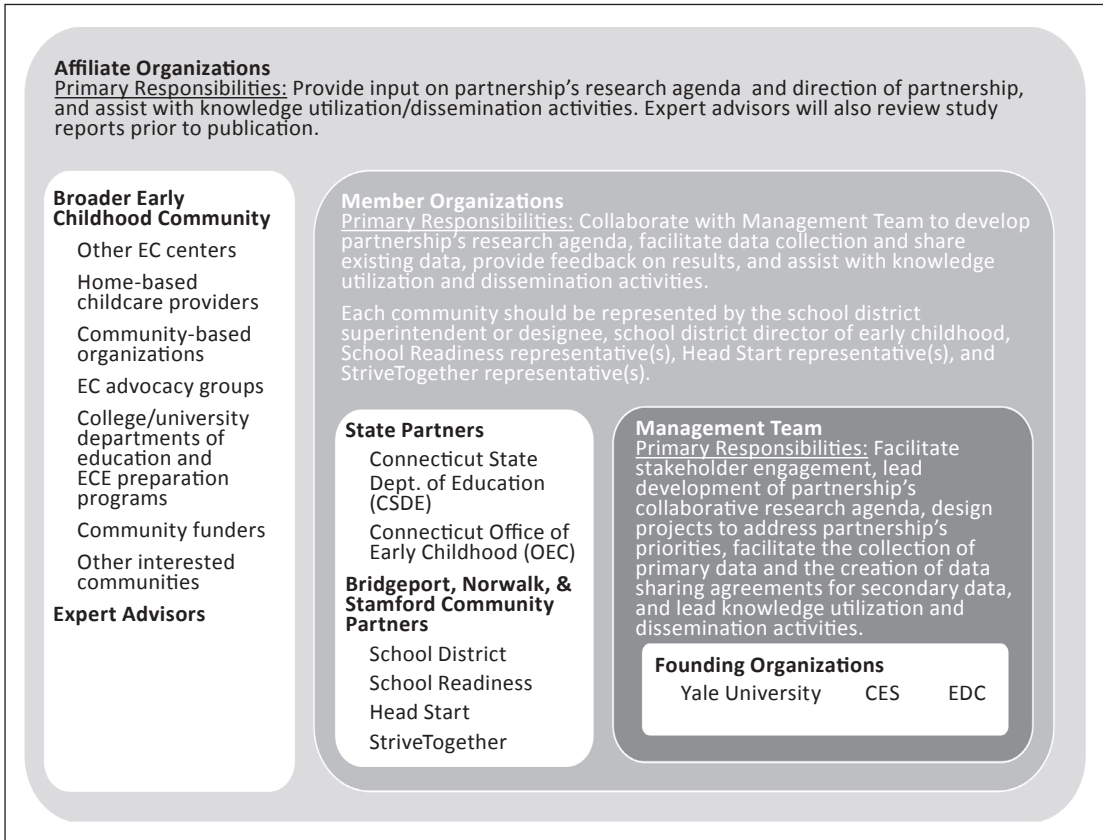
**Affiliate Organizations**
Primary Responsibilities: Provide input on partnership's research agenda and direction of partnership, and assist with knowledge utilization/dissemination activities. Expert advisors will also review study reports prior to publication.

**Broader Early Childhood Community**
Other EC centers
Home-based childcare providers
Community-based organizations
EC advocacy groups
College/university departments of education and ECE preparation programs
Community funders
Other interested communities
**Expert Advisors**

**Member Organizations**
Primary Responsibilities: Collaborate with Management Team to develop partnership's research agenda, facilitate data collection and share existing data, provide feedback on results, and assist with knowledge utilization and dissemination activities.

Each community should be represented by the school district superintendent or designee, school district director of early childhood, School Readiness representative(s), Head Start representative(s), and StriveTogether representative(s).

**State Partners**
Connecticut State Dept. of Education (CSDE)
Connecticut Office of Early Childhood (OEC)
**Bridgeport, Norwalk, & Stamford Community Partners**
School District
School Readiness
Head Start
StriveTogether

**Management Team**
Primary Responsibilities: Facilitate stakeholder engagement, lead development of partnership's collaborative research agenda, design projects to address partnership's priorities, facilitate the collection of primary data and the creation of data sharing agreements for secondary data, and lead knowledge utilization and dissemination activities.

**Founding Organizations**
Yale University CES EDC